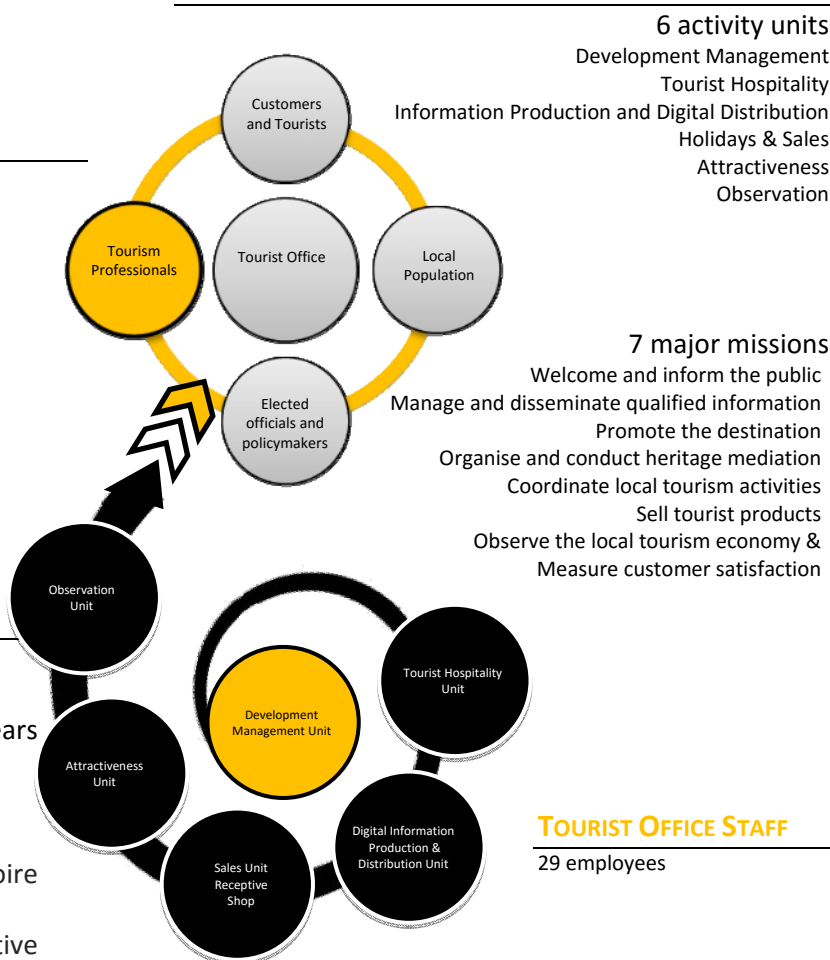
6 activity units
Development Management
Tourist Hospitality
Information Production and Digital Distribution
Holidays & Sales
Attractiveness
Observation

Customers and Tourists

Tourism Professionals

Tourist Office

Local Population

Elected officials and policymakers

7 major missions
Welcome and inform the public
Manage and disseminate qualified information
Promote the destination
Organise and conduct heritage mediation
Coordinate local tourism activities
Sell tourist products
Observe the local tourism economy & Measure customer satisfaction

Observation Unit

Tourist Hospitality Unit

Development Management Unit

ars

Attractiveness Unit

Digital Information Production & Distribution Unit

Sales Unit Receptive Shop

oire

tive

TOURIST OFFICE STAFF
29 employees